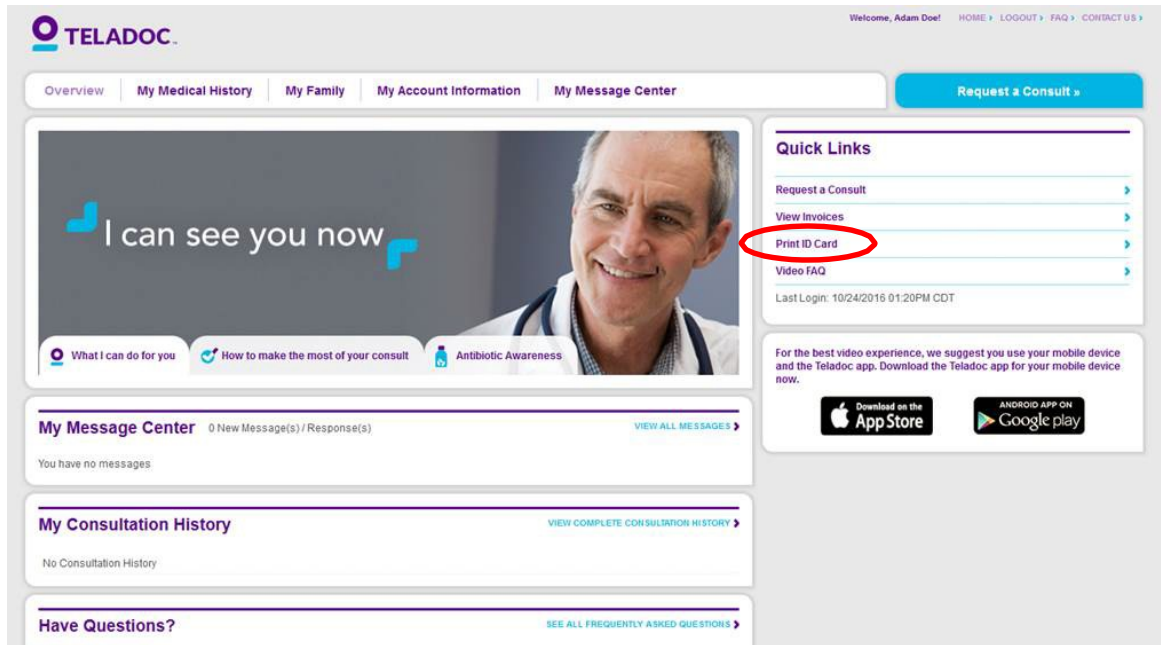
TELADOC.

Welcome, Adam Doe! HOME › LOGOUT › FAQ › CONTACT US ›

Overview | My Medical History | My Family | My Account Information | My Message Center

Request a Consult »

I can see you now

What I can do for you | How to make the most of your consult | Antibiotic Awareness

Quick Links

Request a Consult ›
View Invoices ›
Print ID Card ›
Video FAQ ›
Last Login: 10/24/2016 01:20PM CDT

For the best video experience, we suggest you use your mobile device and the Teladoc app. Download the Teladoc app for your mobile device now.

Download on the App Store

ANDROID APP ON Google play

My Message Center 0 New Message(s) / Response(s) VIEW ALL MESSAGES ›

You have no messages

My Consultation History VIEW COMPLETE CONSULTATION HISTORY ›

No Consultation History

Have Questions? SEE ALL FREQUENTLY ASKED QUESTIONS ›